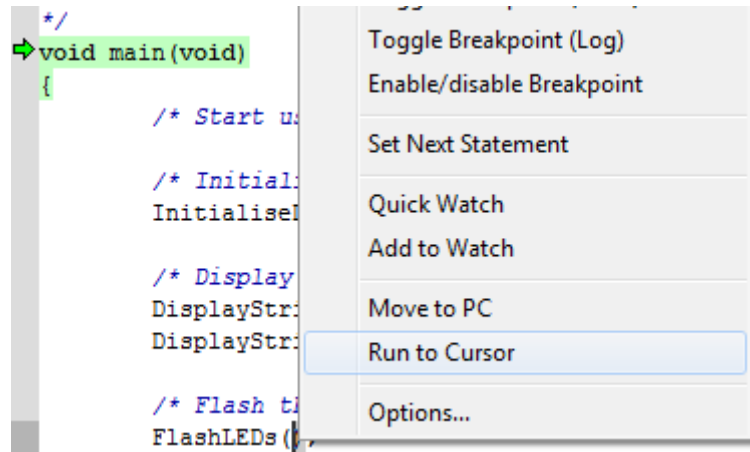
*/
void main(void)
{
/* Start us
/* Initiali
InitialiseI
/* Display
DisplayStri
DisplayStri
/* Flash th
FlashLEDs(

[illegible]
Toggle Breakpoint (Log)
Enable/disable Breakpoint
Set Next Statement
Quick Watch
Add to Watch
Move to PC
Run to Cursor
Options...